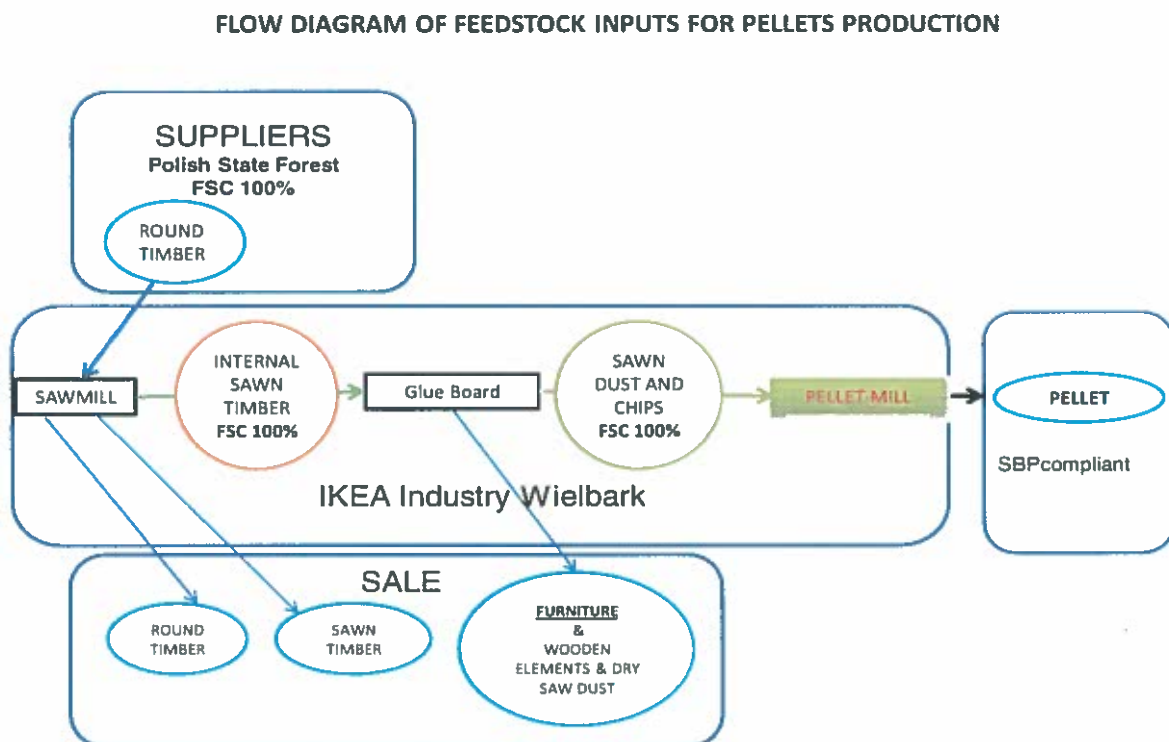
FLOW DIAGRAM OF FEEDSTOCK INPUTS FOR PELLETS PRODUCTION

SUPPLIERS
Polish State Forest
FSC 100%

ROUND TIMBER

SAWMILL

INTERNAL SAWN TIMBER FSC 100%

Glue Board

SAWN DUST AND CHIPS FSC 100%

PELLET MILL

PELLET

SBPcompliant

IKEA Industry Wielbark

SALE

ROUND TIMBER

SAWN TIMBER

FURNITURE & WOODEN ELEMENTS & DRY SAW DUST